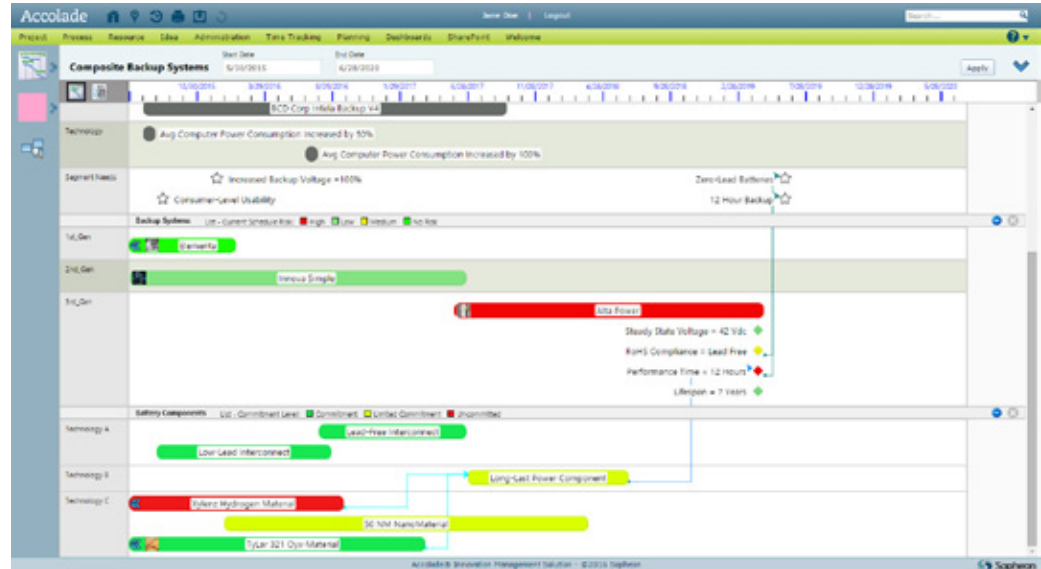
Accolade

Jane Doe | Logout

Search...

Project Process Resource Idea Administration Time Tracking Planning Dashboards SharePoint Welcome

Composite Backup Systems

Start Date 6/30/2015

End Date 6/28/2020

Apply

10/30/2015 3/29/2016 8/29/2016 1/29/2017 6/30/2017 11/30/2017 4/26/2018 9/26/2018 2/26/2019 7/28/2019 12/28/2019 5/28/2020

BCD Corp Infinite Backup V4

Technology

Avg Computer Power Consumption Increased by 50%

Avg Computer Power Consumption Increased by 100%

Segment Needs

Increased Backup Voltage +100%

Zero-Lead Batteries

Consumer-Level Usability

12 Hour Backup

Backup Systems List - Current Schedule Risk: High Low Medium No Risk

1st_Gen

Elementa

2nd_Gen

Innova Simple

3rd_Gen

Alta Power

Steady State Voltage = 42 Vdc

RoHS Compliance = Lead Free

Performance Time = 12 Hours

Lifespan = 7 Years

Battery Components List - Commitment Level: Commitment Limited Commitment Uncommitted

Technology A

Lead-Free Interconnect

Low-Lead Interconnect

Technology B

Long-Last Power Component

Technology C

Xylenz Hydrogen Material

50 NM NanoMaterial

TyLar 321 Oyr Material

Accolade® Innovation Management Solution - ©2016 Sopheon

Sopheon